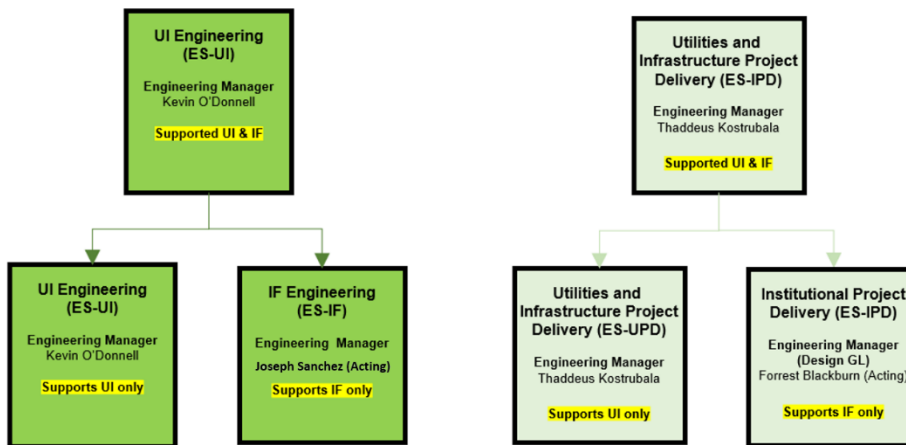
UI Engineering (ES-UI)

Engineering Manager
Kevin O'Donnell

Supported UI & IF

Utilities and Infrastructure Project Delivery (ES-IPD)

Engineering Manager
Thaddeus Kostrubala

Supported UI & IF

UI Engineering (ES-UI)

Engineering Manager
Kevin O'Donnell

Supports UI only

IF Engineering (ES-IF)

Engineering Manager
Joseph Sanchez (Acting)

Supports IF only

Utilities and Infrastructure Project Delivery (ES-UPD)

Engineering Manager
Thaddeus Kostrubala

Supports UI only

Institutional Project Delivery (ES-IPD)

Engineering Manager (Design GL)
Forrest Blackburn (Acting)

Supports IF only